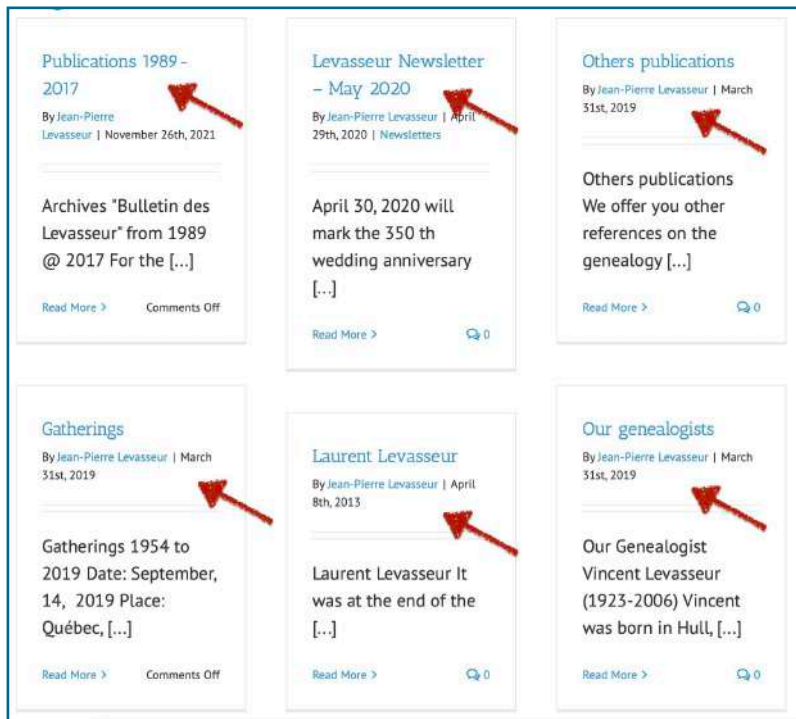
Publications 1989 - 2017

By Jean-Pierre Levasseur | November 26th, 2021

Archives "Bulletin des Levasseur" from 1989 @ 2017 For the [...]

Read More > Comments Off

Levasseur Newsletter – May 2020

By Jean-Pierre Levasseur | April 29th, 2020 | Newsletters

April 30, 2020 will mark the 350 th wedding anniversary [...]

Read More > 0

Others publications

By Jean-Pierre Levasseur | March 31st, 2019

Others publications We offer you other references on the genealogy [...]

Read More > 0

Gatherings

By Jean-Pierre Levasseur | March 31st, 2019

Gatherings 1954 to 2019 Date: September, 14, 2019 Place: Québec, [...]

Read More > Comments Off

Laurent Levasseur

By Jean-Pierre Levasseur | April 8th, 2013

Laurent Levasseur It was at the end of the [...]

Read More > 0

Our genealogists

By Jean-Pierre Levasseur | March 31st, 2019

Our Genealogist Vincent Levasseur (1923-2006) Vincent was born in Hull, [...]

Read More > 0